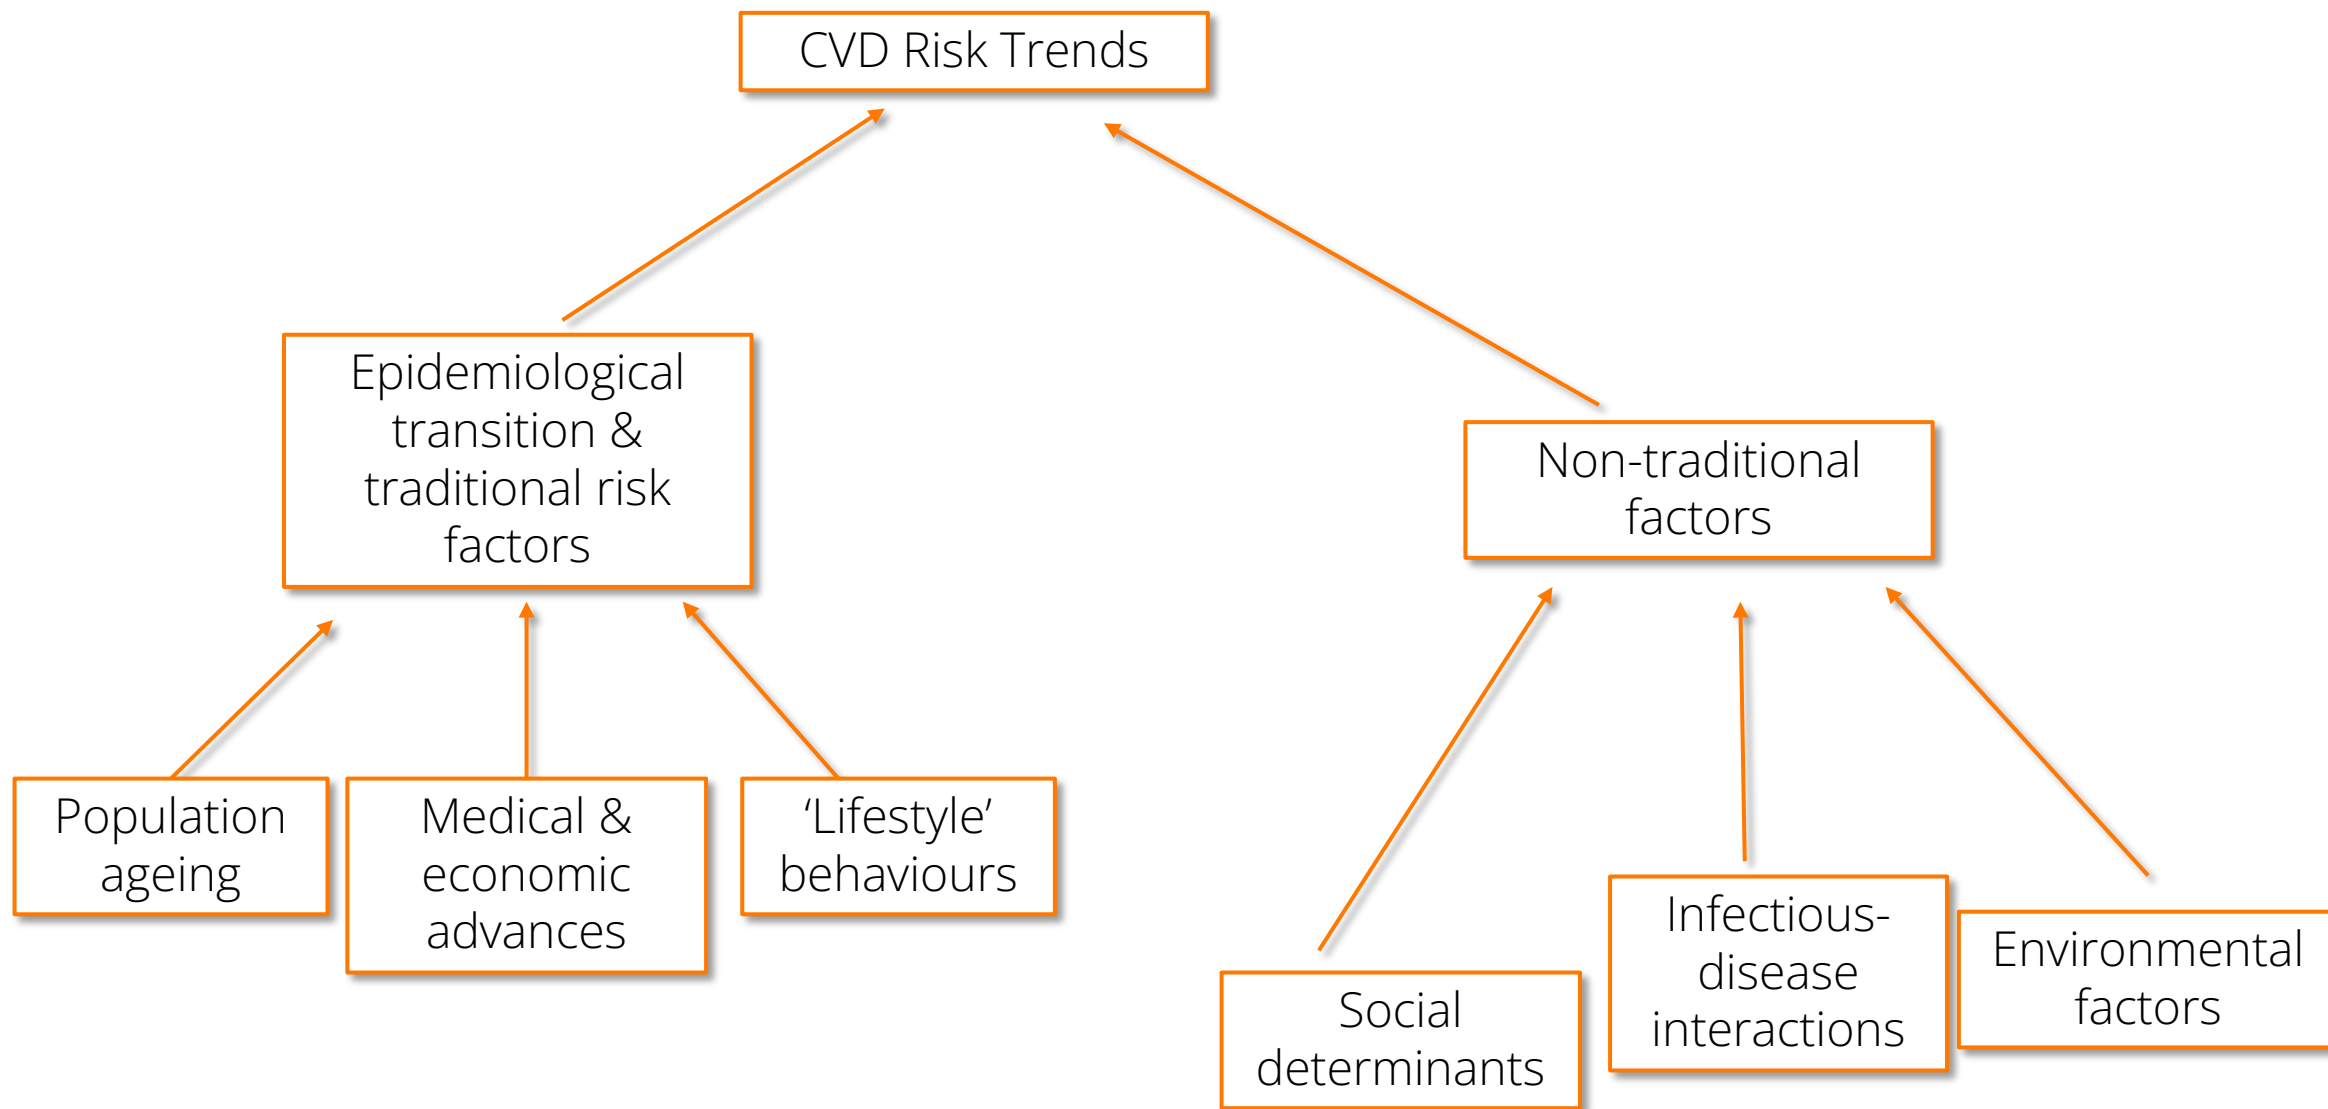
CVD Risk Trends

Epidemiological transition & traditional risk factors

Non-traditional factors

Population ageing

Medical & economic advances

‘Lifestyle’ behaviours

Social determinants

Infectious-disease interactions

Environmental factors